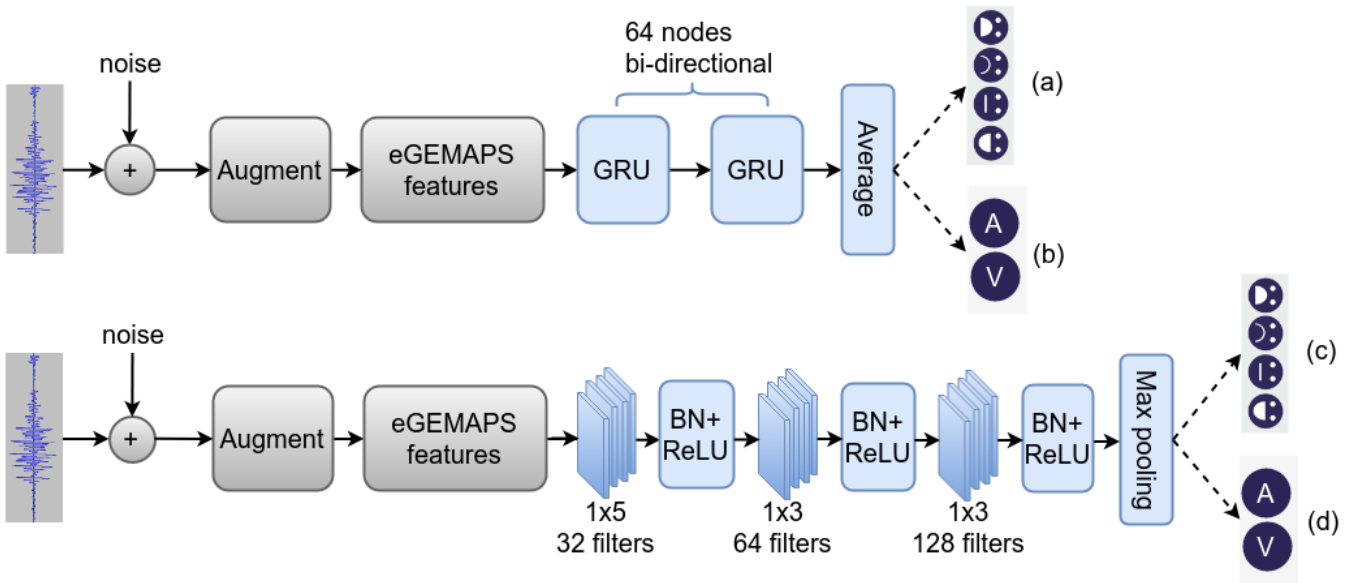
noise

+

Augment

eGEMAPS features

64 nodes bi-directional

GRU

GRU

Average

(a)

A

V

(b)

noise

+

Augment

eGEMAPS features

1x5 32 filters

BN+ ReLU

1x3 64 filters

BN+ ReLU

1x3 128 filters

BN+ ReLU

Max pooling

(c)

A

V

(d)